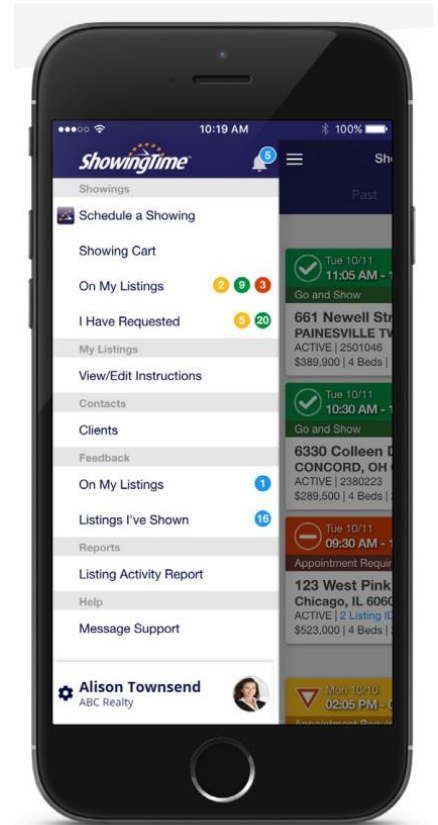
10:19 AM
100%

ShowingTime
5
Sh

Showings
Schedule a Showing
Showing Cart
On My Listings 2 9 3
I Have Requested 5 20
My Listings
View/Edit Instructions
Contacts
Clients
Feedback
On My Listings 1
Listings I've Shown 16
Reports
Listing Activity Report
Help
Message Support

Alison Townsend
ABC Realty

Past

Tue 10/11
11:05 AM -
Go and Show
661 Newell Str
PAINESVILLE TV
ACTIVE | 2501046
$389,900 | 4 Beds |

Tue 10/11
10:30 AM -
Go and Show
6330 Colleen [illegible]
CONCORD, OH
ACTIVE | 2380223
$289,500 | 4 Beds |

Tue 10/11
09:30 AM -
Appointment Requir
123 West Pink
Chicago, IL 6060
ACTIVE | 2 Listing ID
$523,000 | 4 Beds |

Mon 10/10
02:05 PM -
Appointment Requir